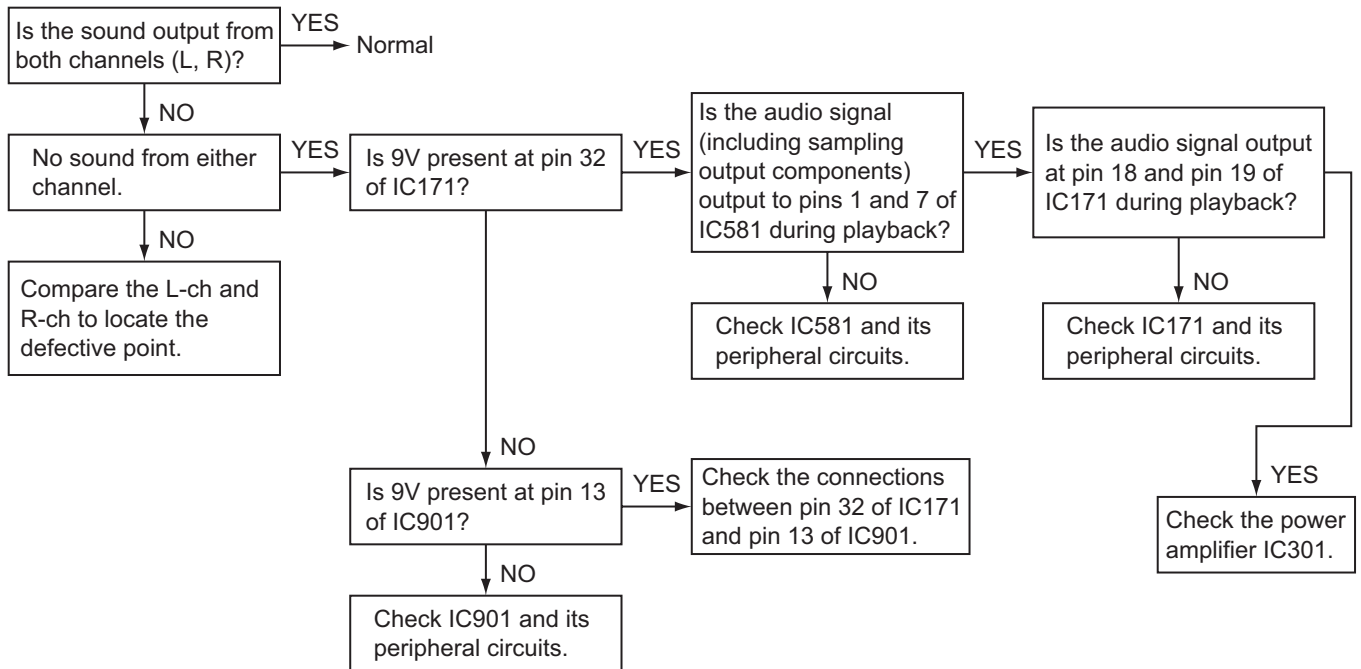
Is the sound output from both channels (L, R)?

YES

Normal

NO

No sound from either channel.

YES

Is 9V present at pin 32 of IC171?

YES

Is the audio signal (including sampling output components) output to pins 1 and 7 of IC581 during playback?

YES

Is the audio signal output at pin 18 and pin 19 of IC171 during playback?

NO

Compare the L-ch and R-ch to locate the defective point.

NO

Check IC581 and its peripheral circuits.

NO

Check IC171 and its peripheral circuits.

NO

Is 9V present at pin 13 of IC901?

YES

Check the connections between pin 32 of IC171 and pin 13 of IC901.

YES

Check the power amplifier IC301.

NO

Check IC901 and its peripheral circuits.